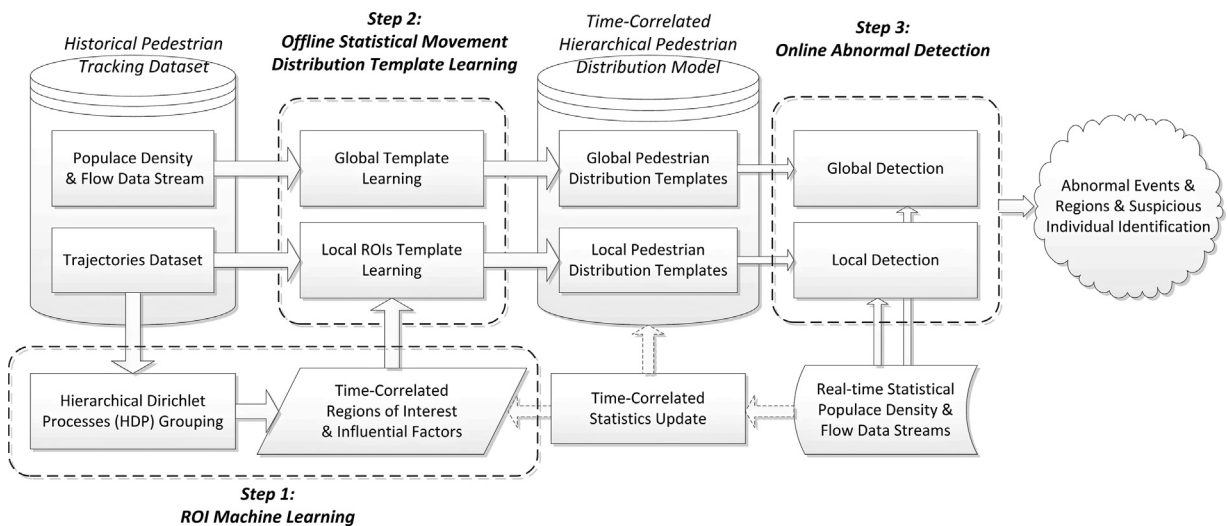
Historical Pedestrian Tracking Dataset

Step 2: Offline Statistical Movement Distribution Template Learning

Time-Correlated Hierarchical Pedestrian Distribution Model

Step 3: Online Abnormal Detection

Populace Density & Flow Data Stream

Global Template Learning

Global Pedestrian Distribution Templates

Global Detection

Abnormal Events & Regions & Suspicious Individual Identification

Trajectories Dataset

Local ROIs Template Learning

Local Pedestrian Distribution Templates

Local Detection

Hierarchical Dirichlet Processes (HDP) Grouping

Time-Correlated Regions of Interest & Influential Factors

Time-Correlated Statistics Update

Real-time Statistical Populace Density & Flow Data Streams

Step 1: ROI Machine Learning